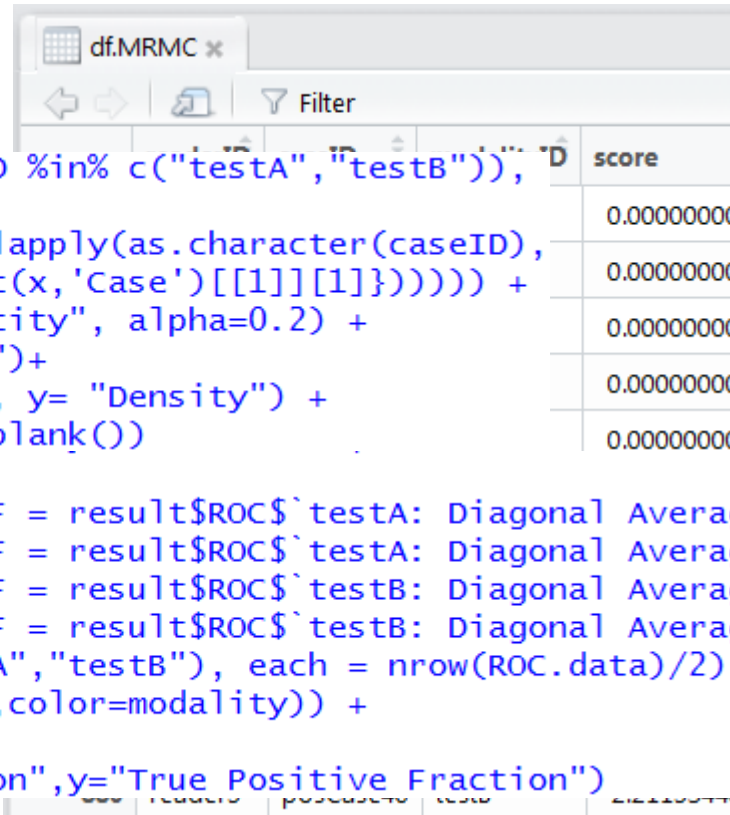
df.MRMC ×

Filter

D %in% c("testA","testB")),

score

lapply(as.character(caseID),

0.00000000

t(x,'Case')[[1]][1]})))) +

0.00000000

ity", alpha=0.2) +

0.00000000

")+

0.00000000

, y= "Density") +

0.00000000

blank())

0.00000000

F = result$ROC$`testA: Diagonal Avera
F = result$ROC$`testA: Diagonal Avera
F = result$ROC$`testB: Diagonal Avera
F = result$ROC$`testB: Diagonal Avera
A","testB"), each = nrow(ROC.data)/2)
(color=modality)) +

on",y="True Positive Fraction")